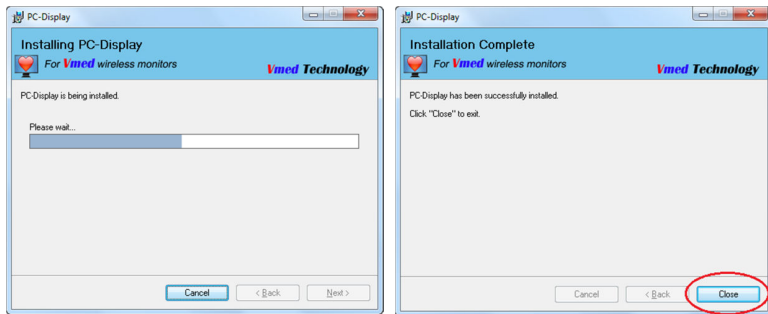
PC-Display

Installing PC-Display

For Vmed wireless monitors

Vmed Technology

PC-Display is being installed.

Please wait...

Cancel

< Back

Next >

PC-Display

Installation Complete

For Vmed wireless monitors

Vmed Technology

PC-Display has been successfully installed.

Click "Close" to exit.

Cancel

< Back

Close